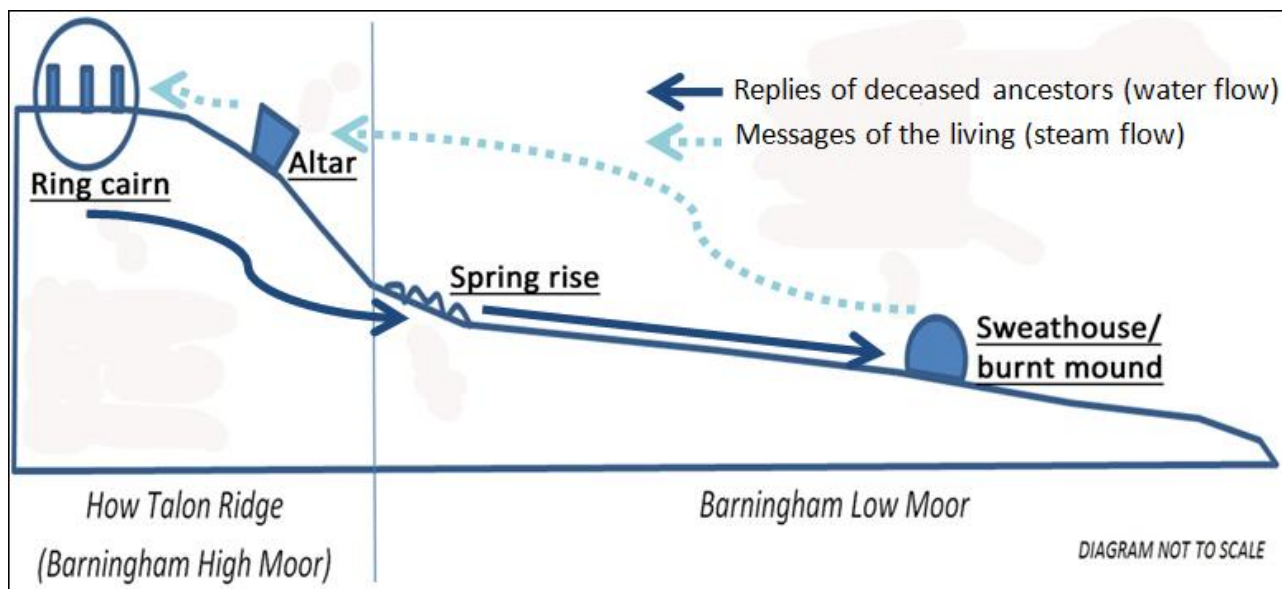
Replies of deceased ancestors (water flow)
Messages of the living (steam flow)

Ring cairn

Altar

Spring rise

Sweathouse/
burnt mound

How Talon Ridge
(Barningham High Moor)

Barningham Low Moor

DIAGRAM NOT TO SCALE